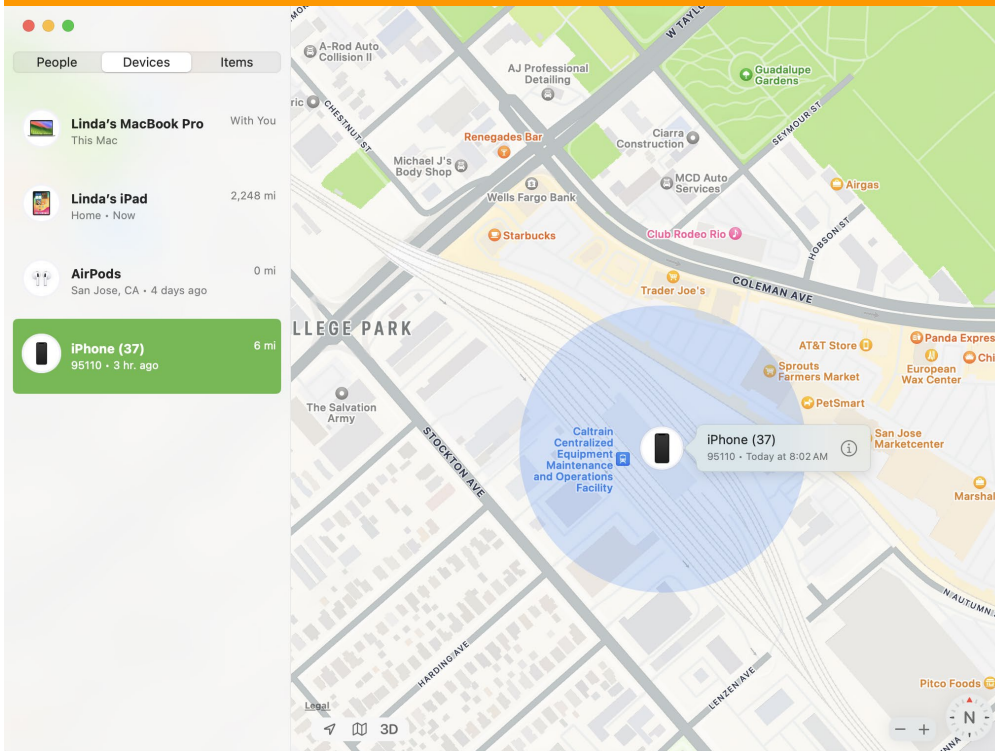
People
Devices
Items

Linda's MacBook Pro
This Mac
With You

Linda's iPad
Home • Now
2,248 mi

AirPods
San Jose, CA • 4 days ago
0 mi

iPhone (37)
95110 • 3 hr. ago
6 mi

A-Rod Auto Collision II
W TAYLOR
AJ Professional Detailing
Guadalupe Gardens
SEYMOUR ST
CHESTNUT ST
Renegades Bar
Ciarra Construction
Michael J's Body Shop
MCD Auto Services
Airgas
Wells Fargo Bank
Starbucks
Club Rodeo Rio
HOBSON ST
Trader Joe's
COLEMAN AVE
LLEGE PARK
AT&T Store
Panda Express
Chi
Sprouts Farmers Market
European Wax Center
The Salvation Army
PetSmart
Caltrain Centralized Equipment Maintenance and Operations Facility
iPhone (37)
95110 • Today at 8:02 AM
San Jose Marketcenter
STOCKTON AVE
Marshal
N AUTUMN
HARDING AVE
LENZEN AVE
Pitco Foods
Legal
3D
N